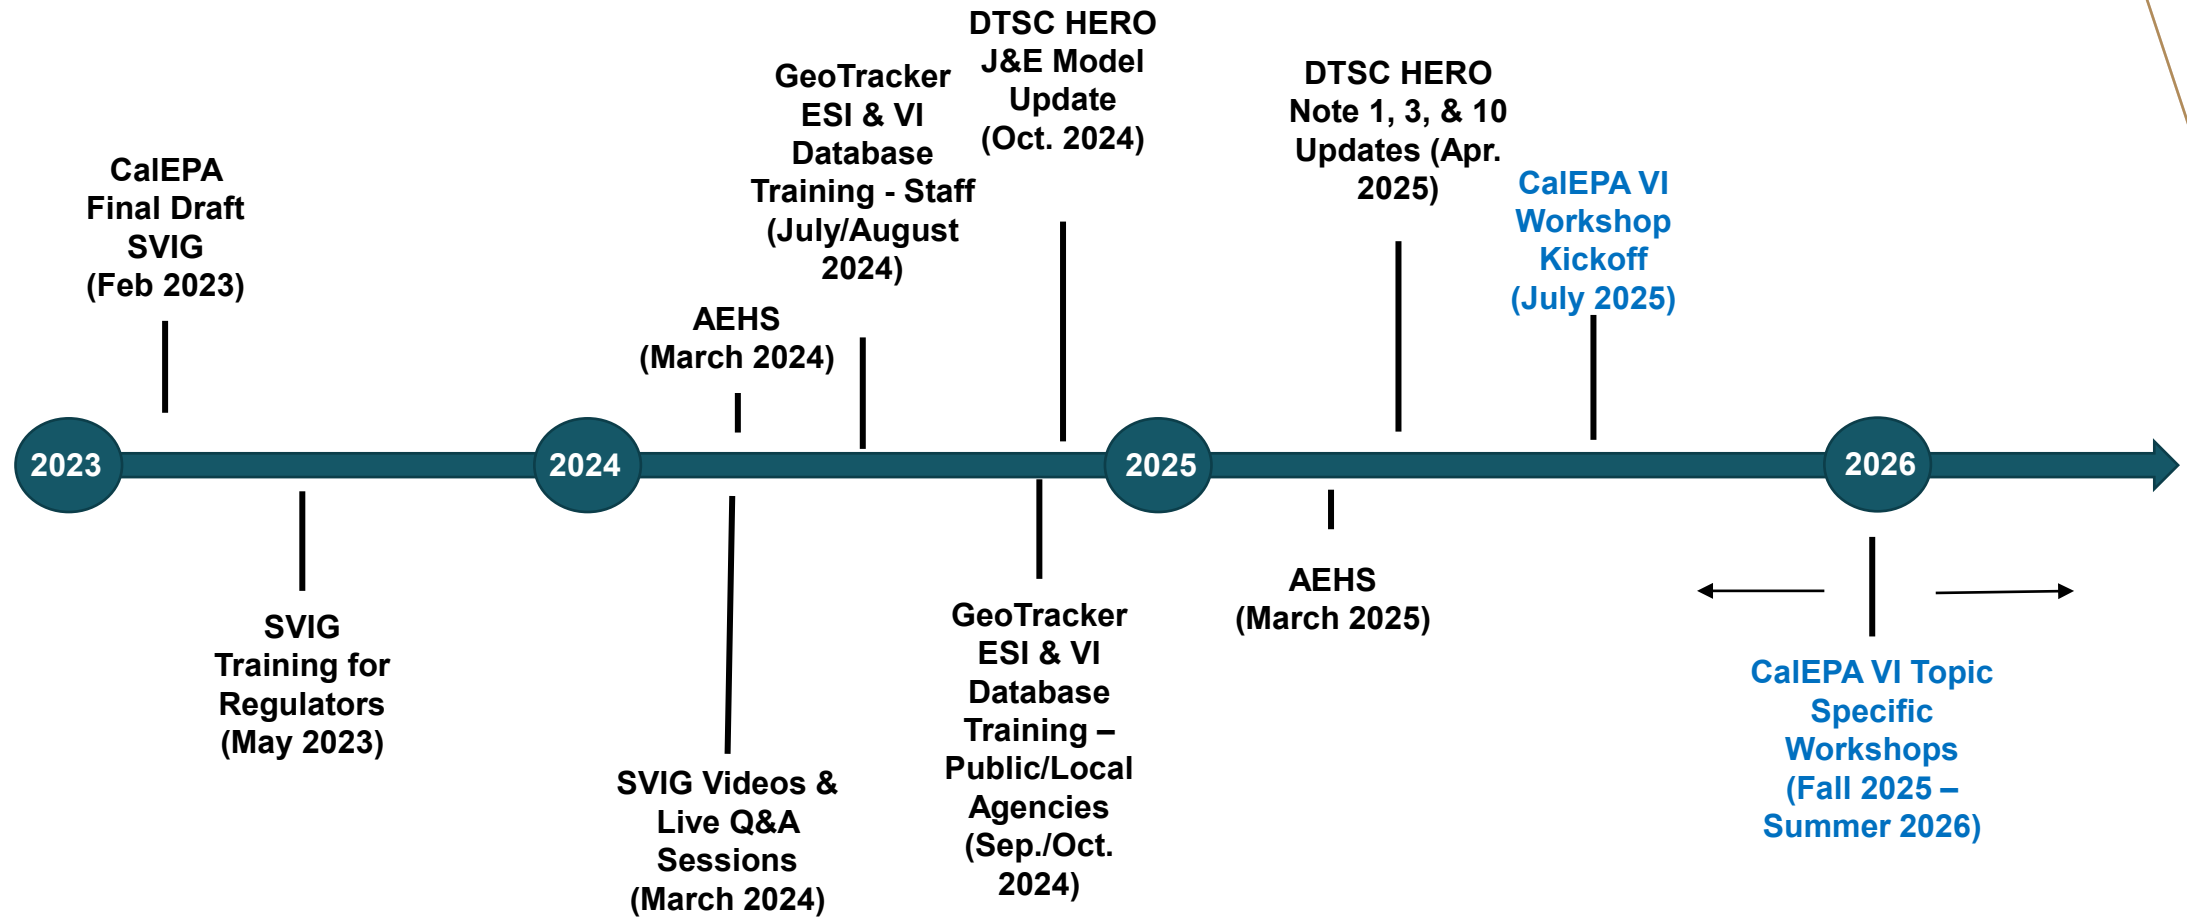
CalEPA Final Draft SVIG (Feb 2023)

AEHS (March 2024)

GeoTracker ESI & VI Database Training - Staff (July/August 2024)

DTSC HERO J&E Model Update (Oct. 2024)

DTSC HERO Note 1, 3, & 10 Updates (Apr. 2025)

CalEPA VI Workshop Kickoff (July 2025)

2023

2024

2025

2026

SVIG Training for Regulators (May 2023)

SVIG Videos & Live Q&A Sessions (March 2024)

GeoTracker ESI & VI Database Training – Public/Local Agencies (Sep./Oct. 2024)

AEHS (March 2025)

CalEPA VI Topic Specific Workshops (Fall 2025 – Summer 2026)